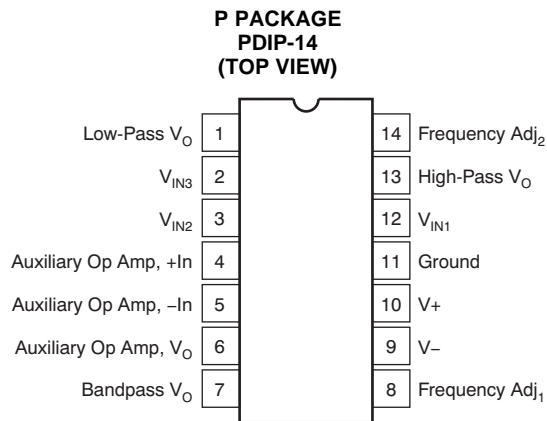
P PACKAGE
PDIP-14
(TOP VIEW)

Low-Pass $V_O$ 1
$V_{IN3}$ 2
$V_{IN2}$ 3
Auxiliary Op Amp, +In 4
Auxiliary Op Amp, −In 5
Auxiliary Op Amp, $V_O$ 6
Bandpass $V_O$ 7

14 Frequency $Adj_2$
13 High-Pass $V_O$
12 $V_{IN1}$
11 Ground
10 V+
9 V−
8 Frequency $Adj_1$